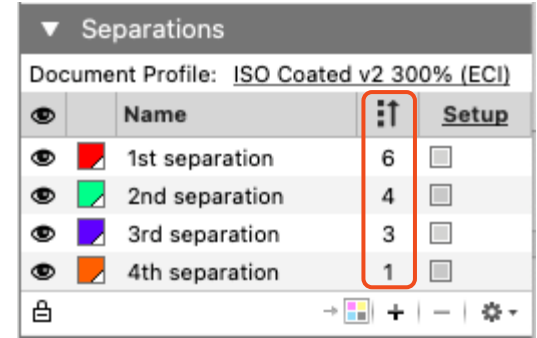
▼ Separations

Document Profile: ISO Coated v2 300% (ECI)

| | | Name | | Setup |
|---|---|---|---|---|
| | | 1st separation | 6 | |
| | | 2nd separation | 4 | |
| | | 3rd separation | 3 | |
| | | 4th separation | 1 | |

+ | −